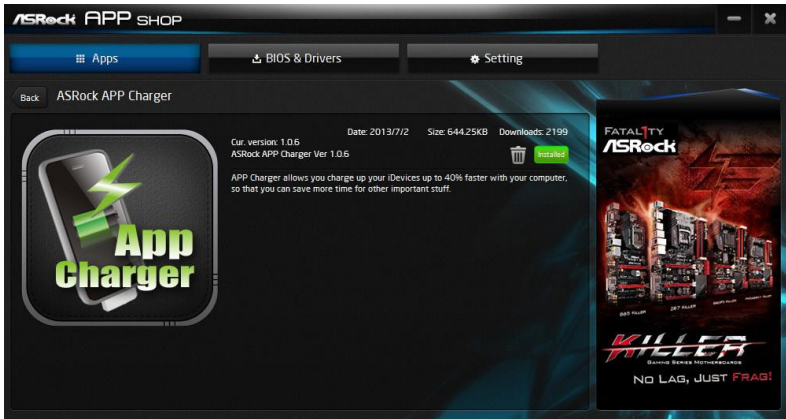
ASRock APP SHOP

Apps

BIOS & Drivers

Setting

Back

ASRock APP Charger

Cur. version: 1.0.6

ASRock APP Charger Ver 1.0.6

Date: 2013/7/2

Size: 644.25KB

Downloads: 2199

Installed

APP Charger allows you charge up your iDevices up to 40% faster with your computer, so that you can save more time for other important stuff.

App Charger

FATAL1TY ASRock

KILLER

GAMING SERIES MOTHERBOARDS

NO LAG, JUST FRAG!